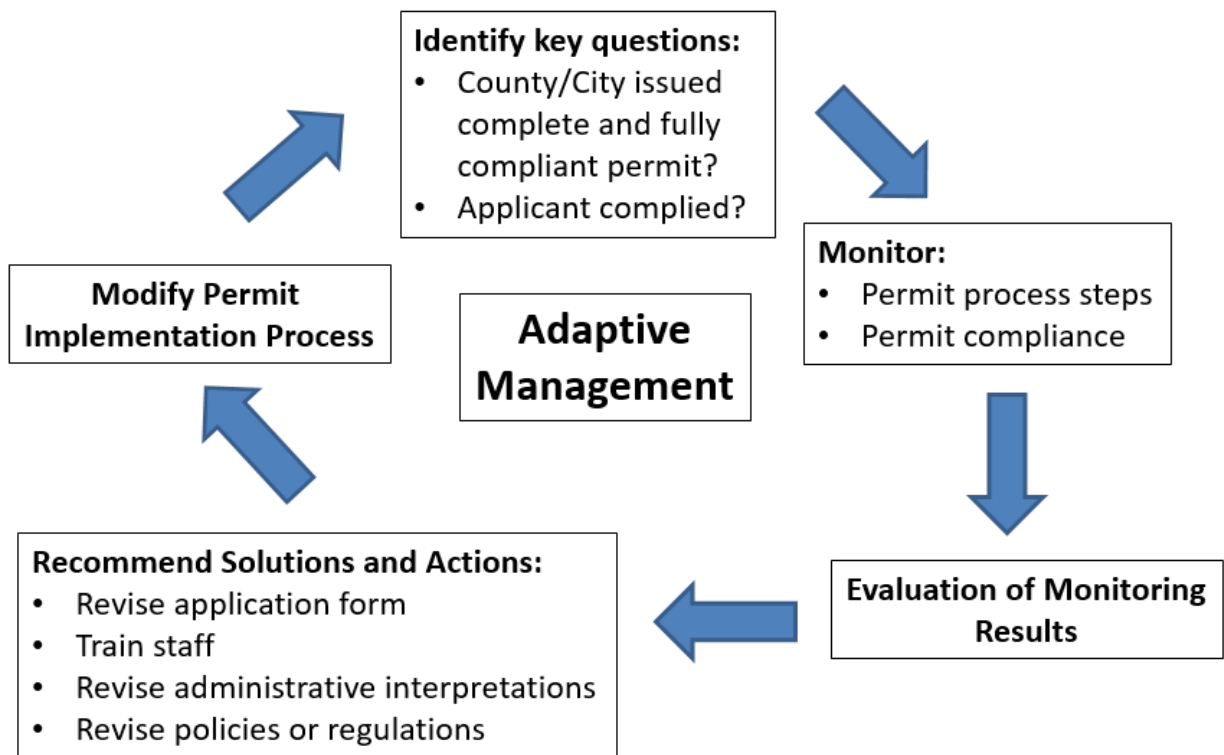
Identify key questions:
- County/City issued complete and fully compliant permit?
- Applicant complied?

Monitor:
- Permit process steps
- Permit compliance

Evaluation of Monitoring Results

Recommend Solutions and Actions:
- Revise application form
- Train staff
- Revise administrative interpretations
- Revise policies or regulations

Modify Permit Implementation Process

Adaptive Management